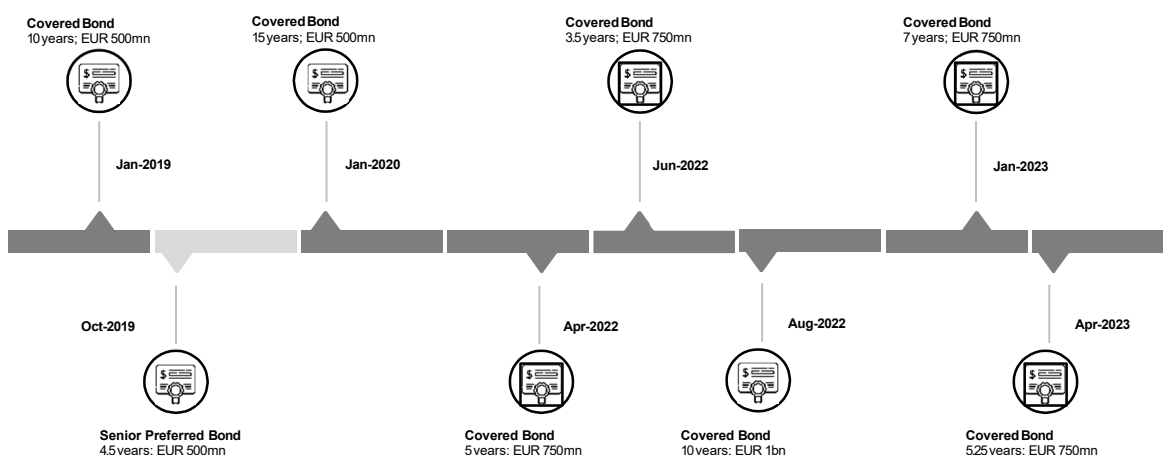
Covered Bond
10 years; EUR 500mn

Jan-2019

Covered Bond
15 years; EUR 500mn

Jan-2020

Covered Bond
3.5 years; EUR 750mn

Jun-2022

Covered Bond
7 years; EUR 750mn

Jan-2023

Oct-2019

Senior Preferred Bond
4.5 years: EUR 500mn

Apr-2022

Covered Bond
5 years: EUR 750mn

Aug-2022

Covered Bond
10 years: EUR 1bn

Apr-2023

Covered Bond
5.25 years: EUR 750mn